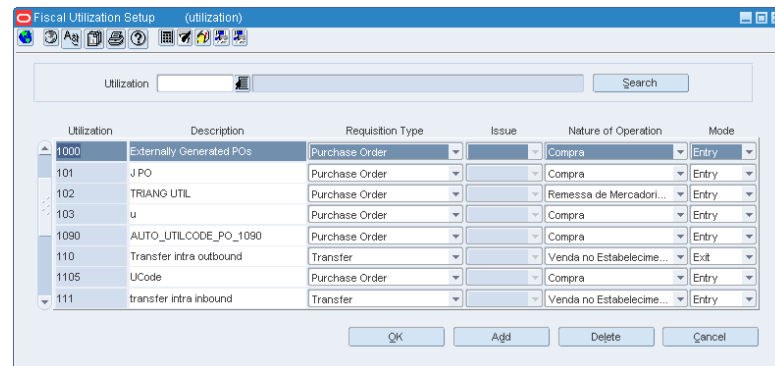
Fiscal Utilization Setup (utilization)

Utilization

Search

| Utilization | Description | Requisition Type | Issue | Nature of Operation | Mode |
|---|---|---|---|---|---|
| 1000 | Externally Generated POs | Purchase Order | | Compra | Entry |
| 101 | J PO | Purchase Order | | Compra | Entry |
| 102 | TRIANG UTIL | Purchase Order | | Remessa de Mercadori... | Entry |
| 103 | u | Purchase Order | | Compra | Entry |
| 1090 | AUTO_UTILCODE_PO_1090 | Purchase Order | | Compra | Entry |
| 110 | Transfer intra outbound | Transfer | | Venda no Estabelecime... | Exit |
| 1105 | UCode | Purchase Order | | Compra | Entry |
| 111 | transfer intra inbound | Transfer | | Venda no Estabelecime... | Entry |

OK Add Delete Cancel